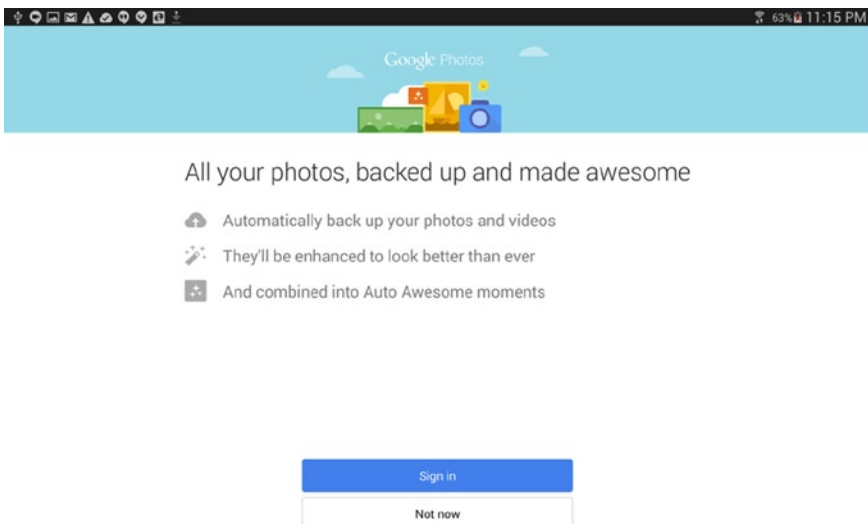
63% 11:15 PM

Google Photos

All your photos, backed up and made awesome

Automatically back up your photos and videos

They'll be enhanced to look better than ever

And combined into Auto Awesome moments

Sign in

Not now